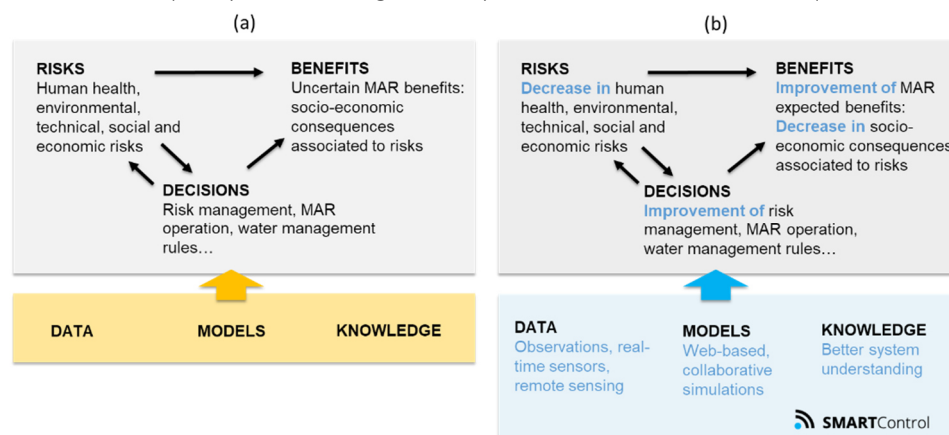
(a)

RISKS
Human health, environmental, technical, social and economic risks

BENEFITS
Uncertain MAR benefits: socio-economic consequences associated to risks

DECISIONS
Risk management, MAR operation, water management rules…

DATA

MODELS

KNOWLEDGE

(b)

RISKS
Decrease in human health, environmental, technical, social and economic risks

BENEFITS
Improvement of MAR expected benefits: Decrease in socio-economic consequences associated to risks

DECISIONS
Improvement of risk management, MAR operation, water management rules…

DATA
Observations, real-time sensors, remote sensing

MODELS
Web-based, collaborative simulations

KNOWLEDGE
Better system understanding

SMARTControl